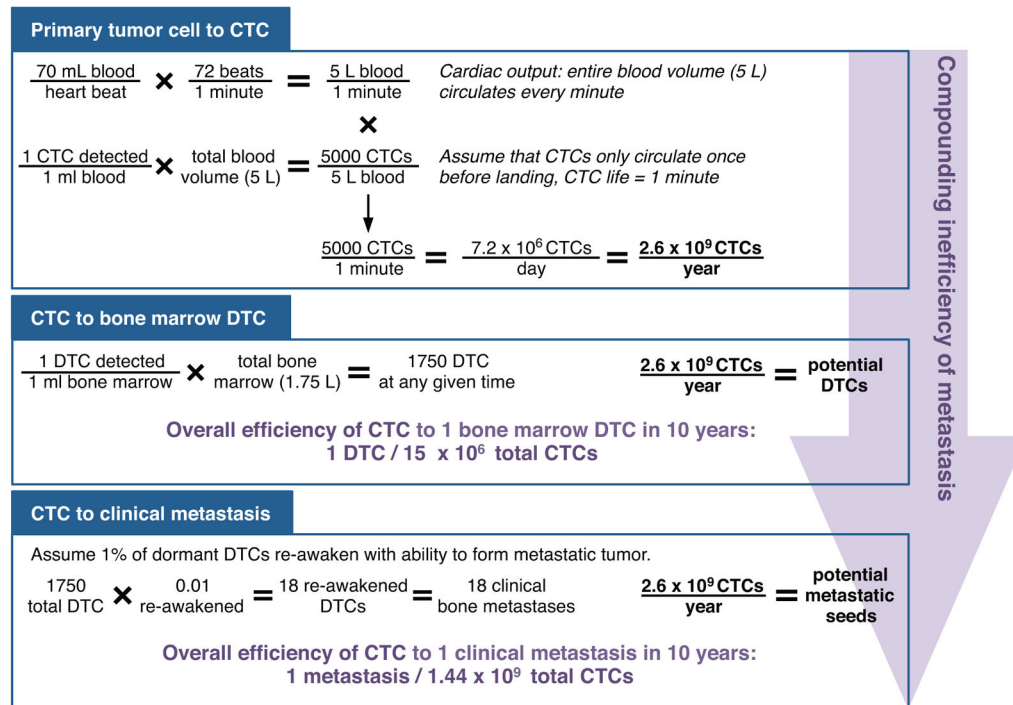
Primary tumor cell to CTC

$\frac{\text{70 mL blood}}{\text{heart beat}} \times \frac{\text{72 beats}}{\text{1 minute}} = \frac{\text{5 L blood}}{\text{1 minute}}$ Cardiac output: entire blood volume (5 L) circulates every minute

×

$\frac{\text{1 CTC detected}}{\text{1 ml blood}} \times \frac{\text{total blood}}{\text{volume (5 L)}} = \frac{\text{5000 CTCs}}{\text{5 L blood}}$ Assume that CTCs only circulate once before landing, CTC life = 1 minute

$\frac{\text{5000 CTCs}}{\text{1 minute}} = \frac{7.2 \times 10^6 \text{ CTCs}}{\text{day}} = \frac{\mathbf{2.6 \times 10^9 \text{ CTCs}}}{\textbf{year}}$

Compounding inefficiency of metastasis

CTC to bone marrow DTC

$\frac{\text{1 DTC detected}}{\text{1 ml bone marrow}} \times \frac{\text{total bone}}{\text{marrow (1.75 L)}} = \frac{\text{1750 DTC}}{\text{at any given time}}$ $\frac{2.6 \times 10^9 \text{ CTCs}}{\text{year}} = \frac{\text{potential}}{\text{DTCs}}$

Overall efficiency of CTC to 1 bone marrow DTC in 10 years:
1 DTC / 15 x $10^6$ total CTCs

CTC to clinical metastasis

Assume 1% of dormant DTCs re-awaken with ability to form metastatic tumor.

$\frac{\text{1750}}{\text{total DTC}} \times \frac{\text{0.01}}{\text{re-awakened}} = \frac{\text{18 re-awakened}}{\text{DTCs}} = \frac{\text{18 clinical}}{\text{bone metastases}}$ $\frac{2.6 \times 10^9 \text{ CTCs}}{\text{year}} =$ potential metastatic seeds

Overall efficiency of CTC to 1 clinical metastasis in 10 years:
1 metastasis / 1.44 x $10^9$ total CTCs